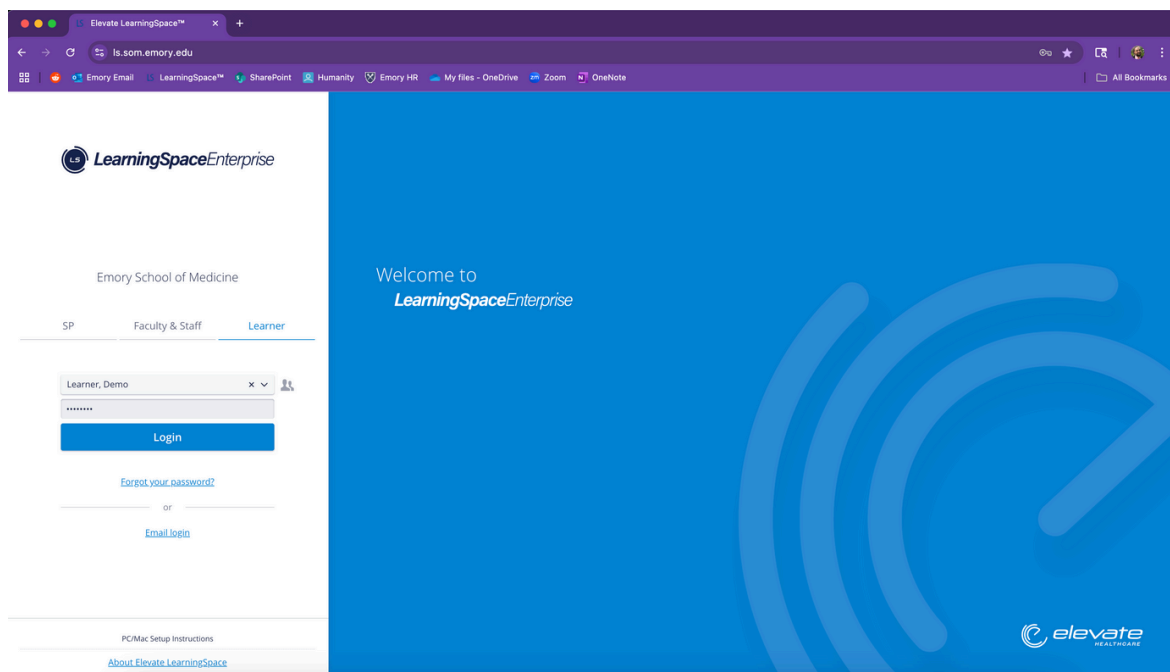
Elevate LearningSpace™ ×
ls.som.emory.edu
Emory Email LearningSpace™ SharePoint Humanity Emory HR My files - OneDrive Zoom OneNote
All Bookmarks

LS LearningSpaceEnterprise

Emory School of Medicine

SP Faculty & Staff Learner

Learner, Demo
••••••••
Login

Forgot your password?
or
Email login

PC/Mac Setup Instructions
About Elevate LearningSpace

Welcome to
LearningSpaceEnterprise

elevate HEALTHCARE